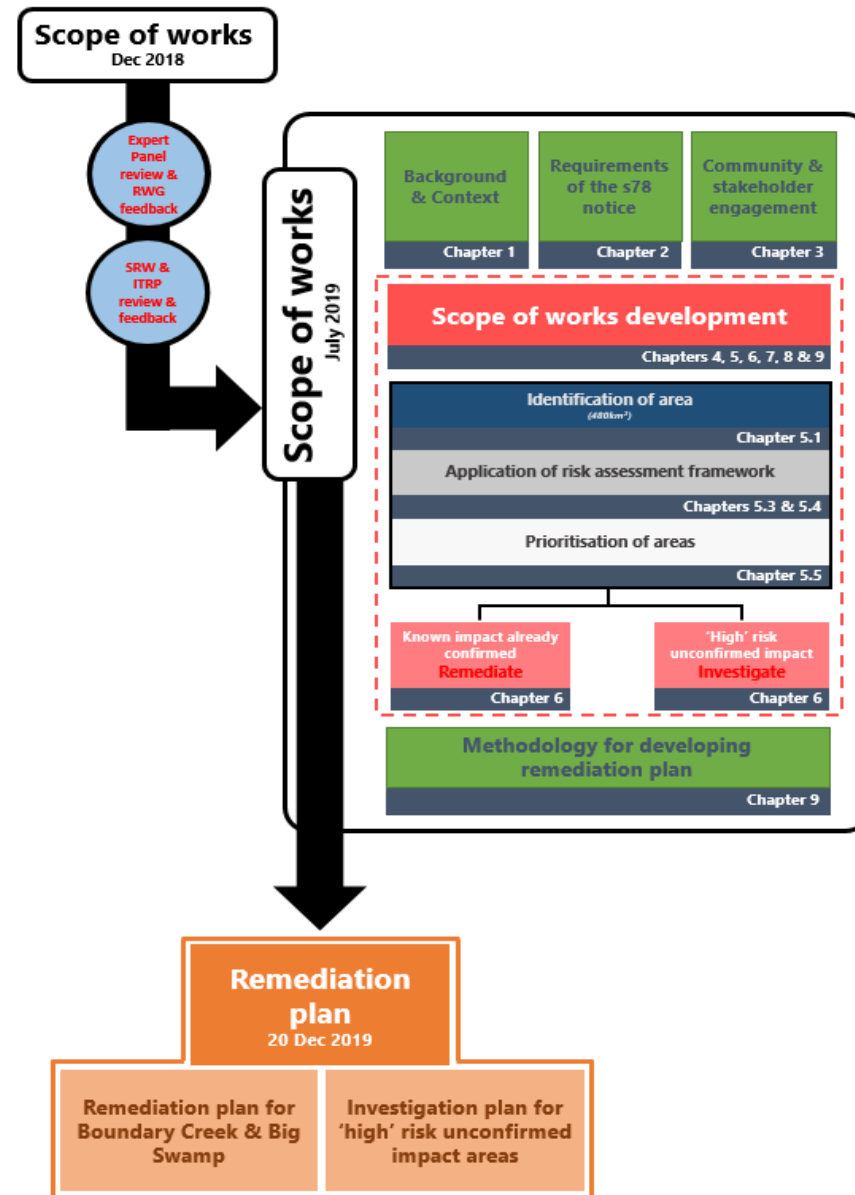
Scope of works
Dec 2018

Expert Panel review & RWG feedback

SRW & ITRP review & feedback

Scope of works
July 2019

Background & Context
Chapter 1

Requirements of the s78 notice
Chapter 2

Community & stakeholder engagement
Chapter 3

Scope of works development
Chapters 4, 5, 6, 7, 8 & 9

Identification of area
(480km²)
Chapter 5.1

Application of risk assessment framework
Chapters 5.3 & 5.4

Prioritisation of areas
Chapter 5.5

Known impact already confirmed
Remediate
Chapter 6

'High' risk unconfirmed impact
Investigate
Chapter 6

Methodology for developing remediation plan
Chapter 9

Remediation plan
20 Dec 2019

Remediation plan for Boundary Creek & Big Swamp

Investigation plan for 'high' risk unconfirmed impact areas